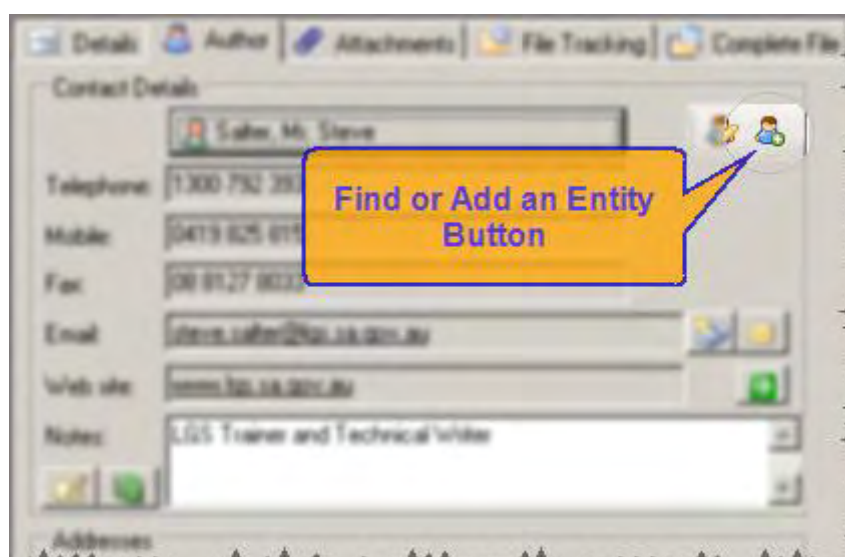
Details | Author | Attachments | File Tracking | Complete File

Contact Details

Salter, Mr. Steve

Find or Add an Entity Button

Telephone: 1300 792 393

Mobile: 0419 825 019

Fax: 08 8127 0033

Email: steve.salter@lgs.sa.gov.au

Web site: www.lgs.sa.gov.au

Notes: LGS Trainer and Technical Writer

Addresses